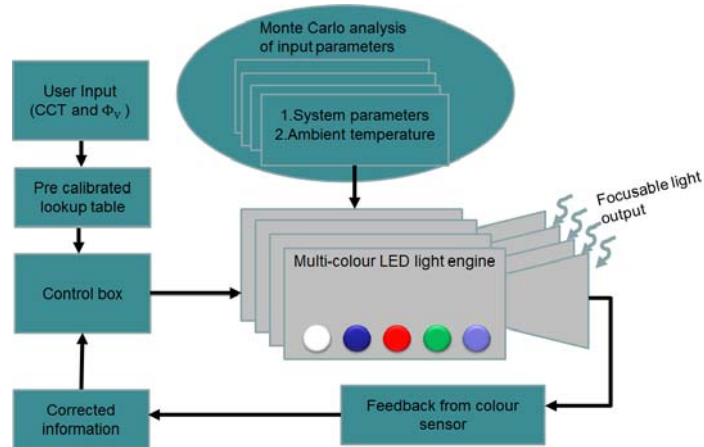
Monte Carlo analysis of input parameters

1.System parameters
2.Ambient temperature

User Input (CCT and $\Phi_V$ )

Pre calibrated lookup table

Control box

Multi-colour LED light engine

Focusable light output

Feedback from colour sensor

Corrected information